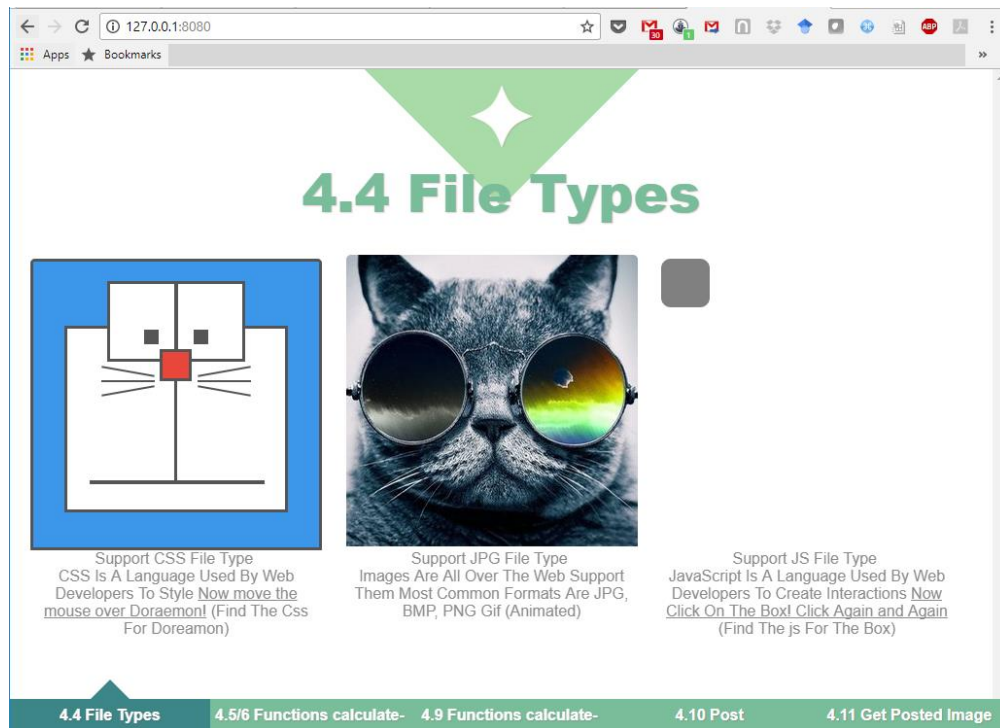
127.0.0.1:8080

Apps Bookmarks

4.4 File Types

Support CSS File Type
CSS Is A Language Used By Web Developers To Style Now move the mouse over Doraemon! (Find The Css For Doreamon)

Support JPG File Type
Images Are All Over The Web Support Them Most Common Formats Are JPG, BMP, PNG Gif (Animated)

Support JS File Type
JavaScript Is A Language Used By Web Developers To Create Interactions Now Click On The Box! Click Again and Again (Find The js For The Box)

4.4 File Types | 4.5/6 Functions calculate- | 4.9 Functions calculate- | 4.10 Post | 4.11 Get Posted Image